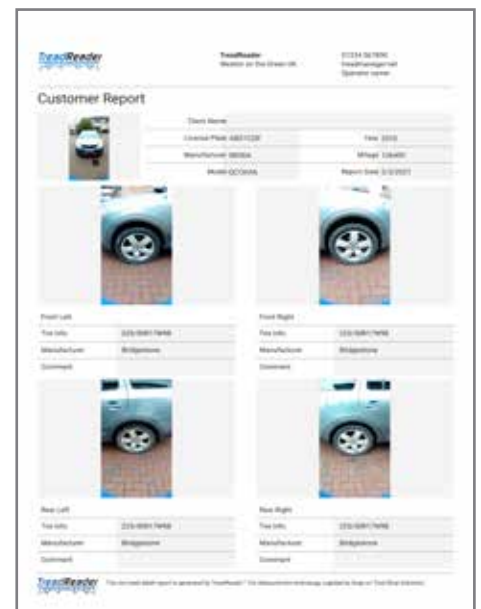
TreadReader

TreadReader
Weston on the Green UK

01234 567890
treadmanager.net
Operator name

Customer Report

Client Name:
License Plate: AB21CDE
Year: 2015
Manufacturer: NISSAN
Milage: 126400
Model: QCOKAN
Report Date: 2/3/2021

Front Left

| Tire Info | 225/50R17W98 |
|---|---|
| Manufacturer | Bridgestone |
| Comment | |

Front Right

| Tire Info | 225/50R17W98 |
|---|---|
| Manufacturer | Bridgestone |
| Comment | |

Rear Left

| Tire Info | 225/50R17W98 |
|---|---|
| Manufacturer | Bridgestone |
| Comment | |

Rear Right

| Tire Info | 225/50R17W98 |
|---|---|
| Manufacturer | Bridgestone |
| Comment | |

TreadReader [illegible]